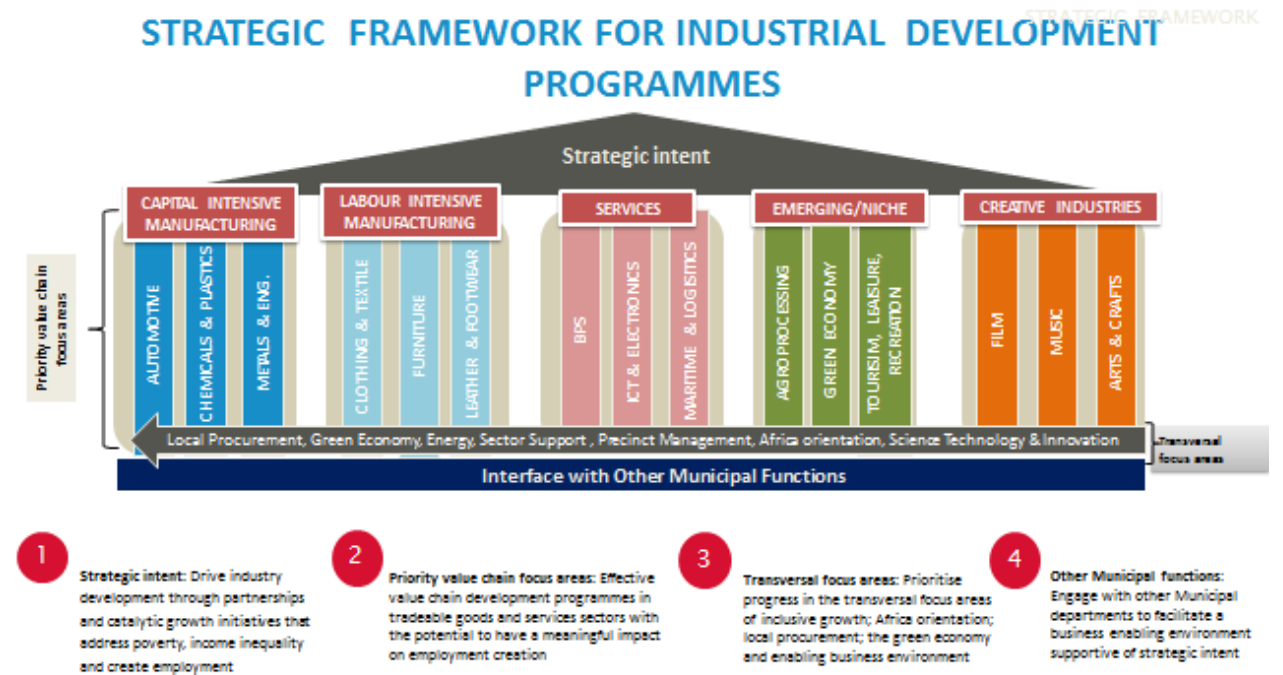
STRATEGIC FRAMEWORK

STRATEGIC FRAMEWORK FOR INDUSTRIAL DEVELOPMENT PROGRAMMES

Strategic intent

Priority value chain focus areas

CAPITAL INTENSIVE MANUFACTURING

AUTOMOTIVE

CHEMICALS & PLASTICS

METALS & ENG.

LABOUR INTENSIVE MANUFACTURING

CLOTHING & TEXTILE

FURNITURE

LEATHER & FOOTWEAR

SERVICES

BPS

ICT & ELECTRONICS

MARITIME & LOGISTICS

EMERGING/NICHE

AGRO PROCESSING

GREEN ECONOMY

TOURISM, LEISURE, RECREATION

CREATIVE INDUSTRIES

FILM

MUSIC

ARTS & CRAFTS

Local Procurement, Green Economy, Energy, Sector Support , Precinct Management, Africa orientation, Science Technology & Innovation

Transversal focus areas

Interface with Other Municipal Functions

1

Strategic intent: Drive industry development through partnerships and catalytic growth initiatives that address poverty, income inequality and create employment

2

Priority value chain focus areas: Effective value chain development programmes in tradeable goods and services sectors with the potential to have a meaningful impact on employment creation

3

Transversal focus areas: Prioritise progress in the transversal focus areas of inclusive growth; Africa orientation; local procurement; the green economy and enabling business environment

4

Other Municipal functions: Engage with other Municipal departments to facilitate a business enabling environment supportive of strategic intent